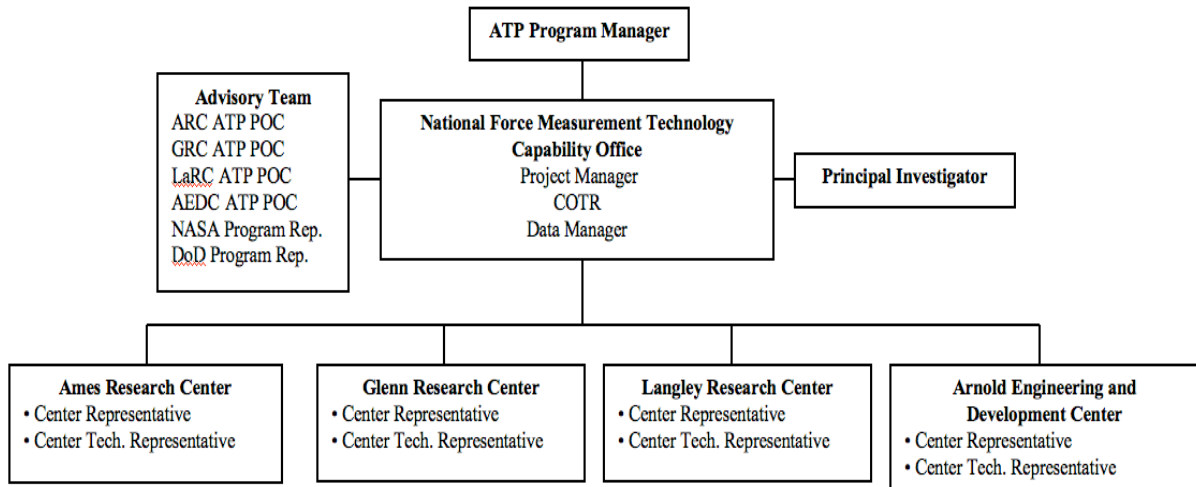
ATP Program Manager

Advisory Team
ARC ATP POC
GRC ATP POC
LaRC ATP POC
AEDC ATP POC
NASA Program Rep.
DoD Program Rep.

National Force Measurement Technology Capability Office
Project Manager
COTR
Data Manager

Principal Investigator

Ames Research Center
• Center Representative
• Center Tech. Representative

Glenn Research Center
• Center Representative
• Center Tech. Representative

Langley Research Center
• Center Representative
• Center Tech. Representative

Arnold Engineering and Development Center
• Center Representative
• Center Tech. Representative